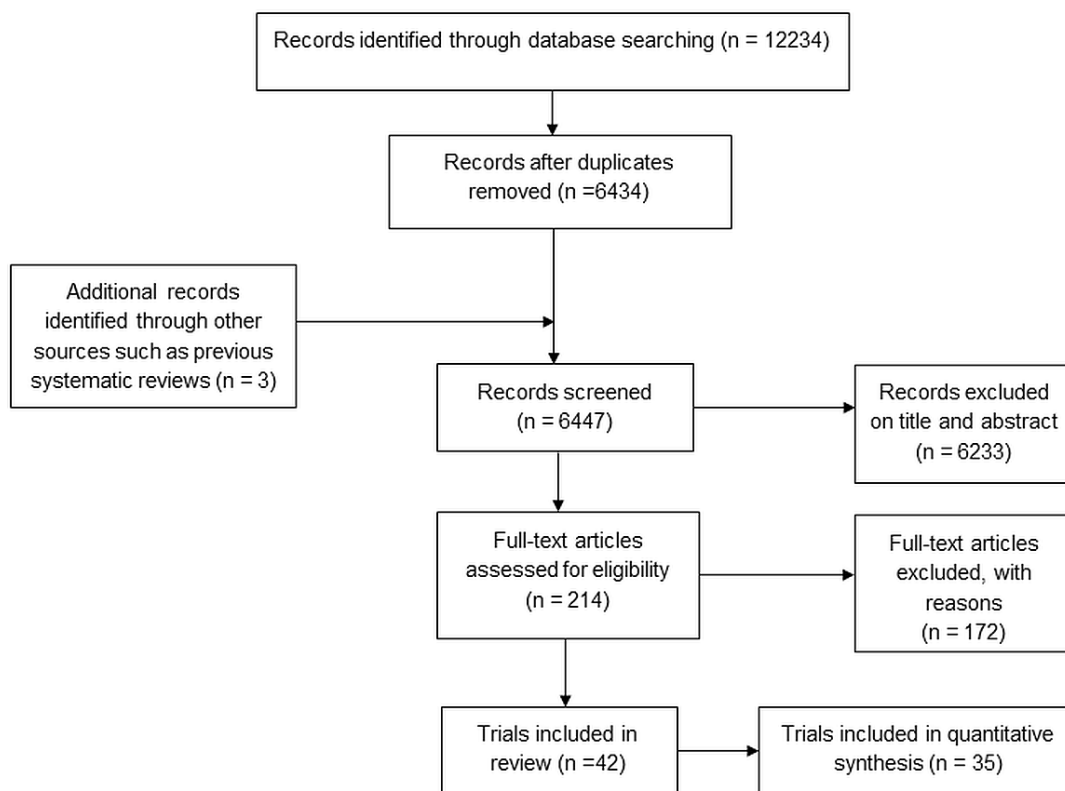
Records identified through database searching (n = 12234)

Records after duplicates removed (n =6434)

Additional records identified through other sources such as previous systematic reviews (n = 3)

Records screened (n = 6447)

Records excluded on title and abstract (n = 6233)

Full-text articles assessed for eligibility (n = 214)

Full-text articles excluded, with reasons (n = 172)

Trials included in review (n =42)

Trials included in quantitative synthesis (n = 35)